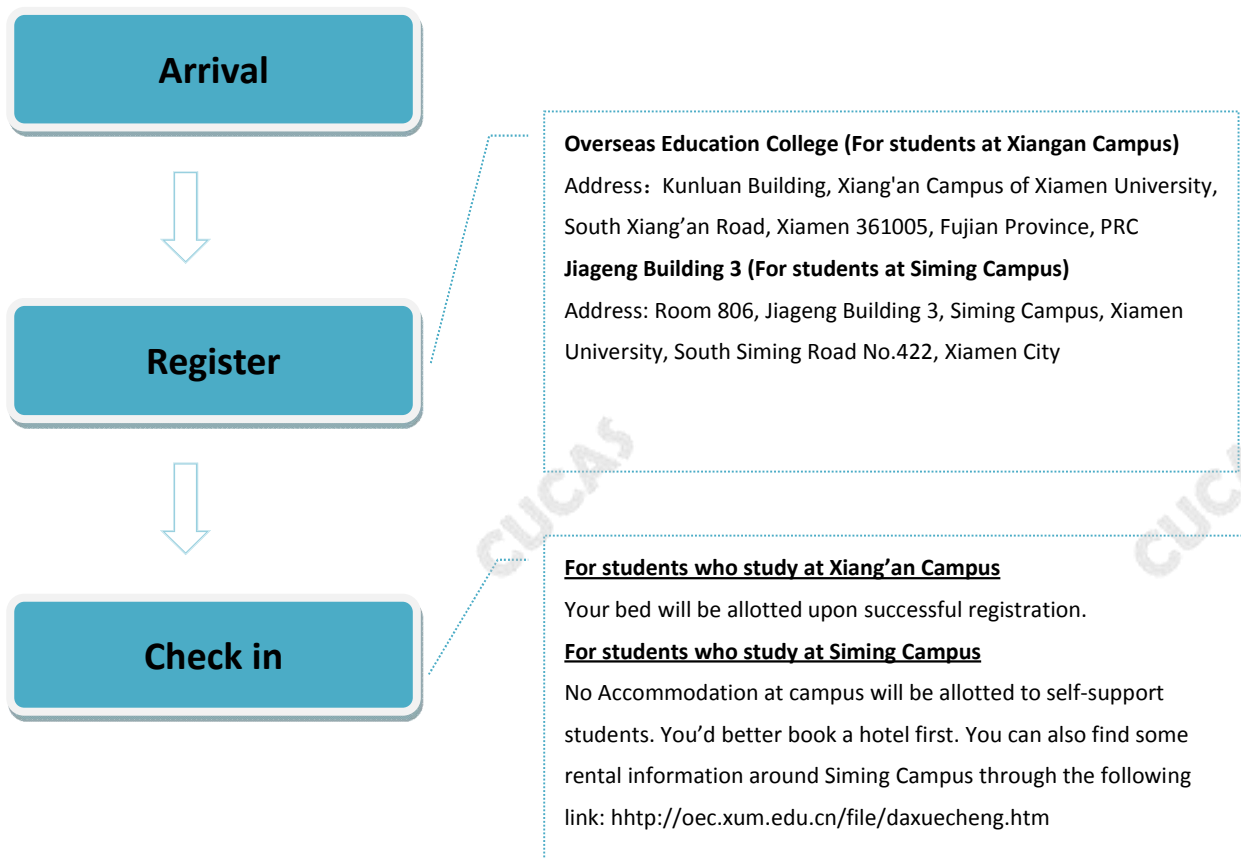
Arrival

Register

Check in

**Overseas Education College (For students at Xiangan Campus)**
Address：Kunluan Building, Xiang'an Campus of Xiamen University, South Xiang’an Road, Xiamen 361005, Fujian Province, PRC
**Jiageng Building 3 (For students at Siming Campus)**
Address: Room 806, Jiageng Building 3, Siming Campus, Xiamen University, South Siming Road No.422, Xiamen City

CUCAS

CUCAS

**For students who study at Xiang’an Campus**
Your bed will be allotted upon successful registration.
**For students who study at Siming Campus**
No Accommodation at campus will be allotted to self-support students. You’d better book a hotel first. You can also find some rental information around Siming Campus through the following link: hhttp://oec.xum.edu.cn/file/daxuecheng.htm